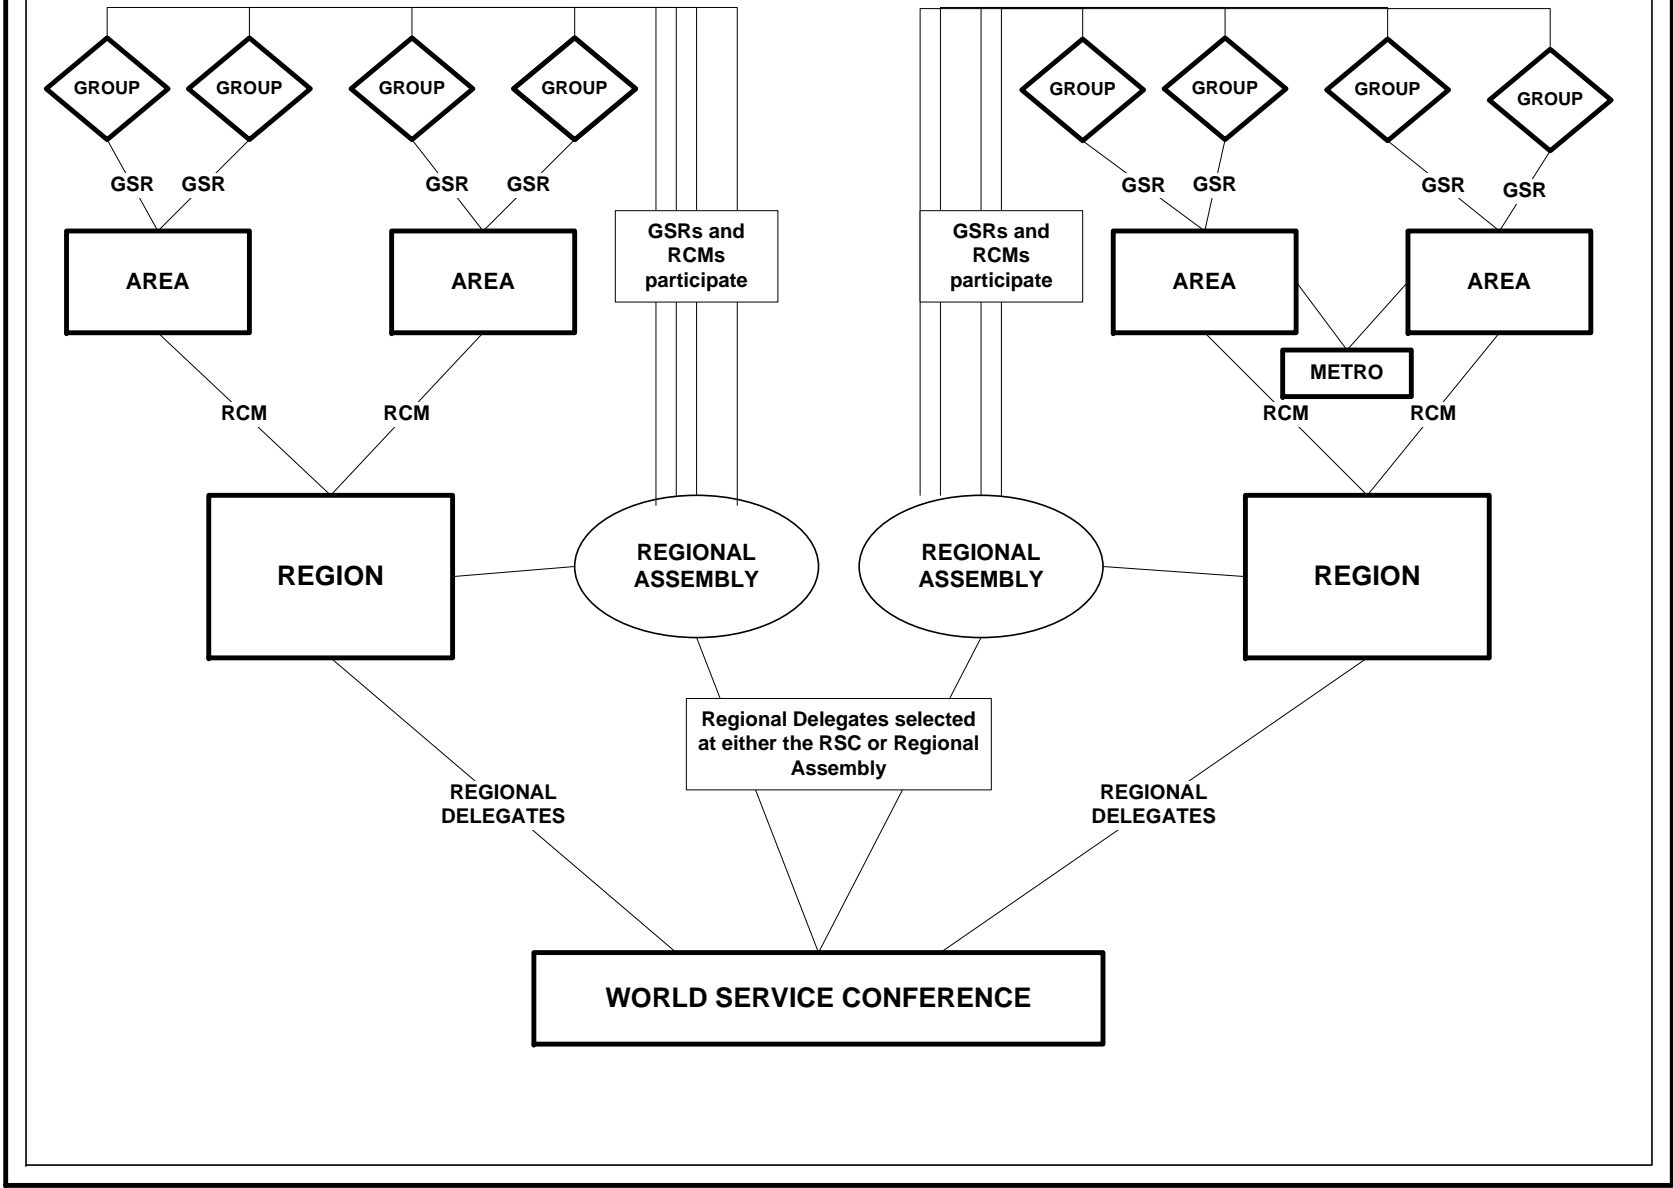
GROUP GROUP GROUP GROUP

GSR GSR GSR GSR

AREA AREA

GSRs and RCMs participate

RCM RCM

REGION

REGIONAL ASSEMBLY

GROUP GROUP GROUP GROUP

GSR GSR GSR GSR

GSRs and RCMs participate

AREA AREA

METRO

RCM RCM

REGIONAL ASSEMBLY

REGION

Regional Delegates selected at either the RSC or Regional Assembly

REGIONAL DELEGATES

REGIONAL DELEGATES

WORLD SERVICE CONFERENCE